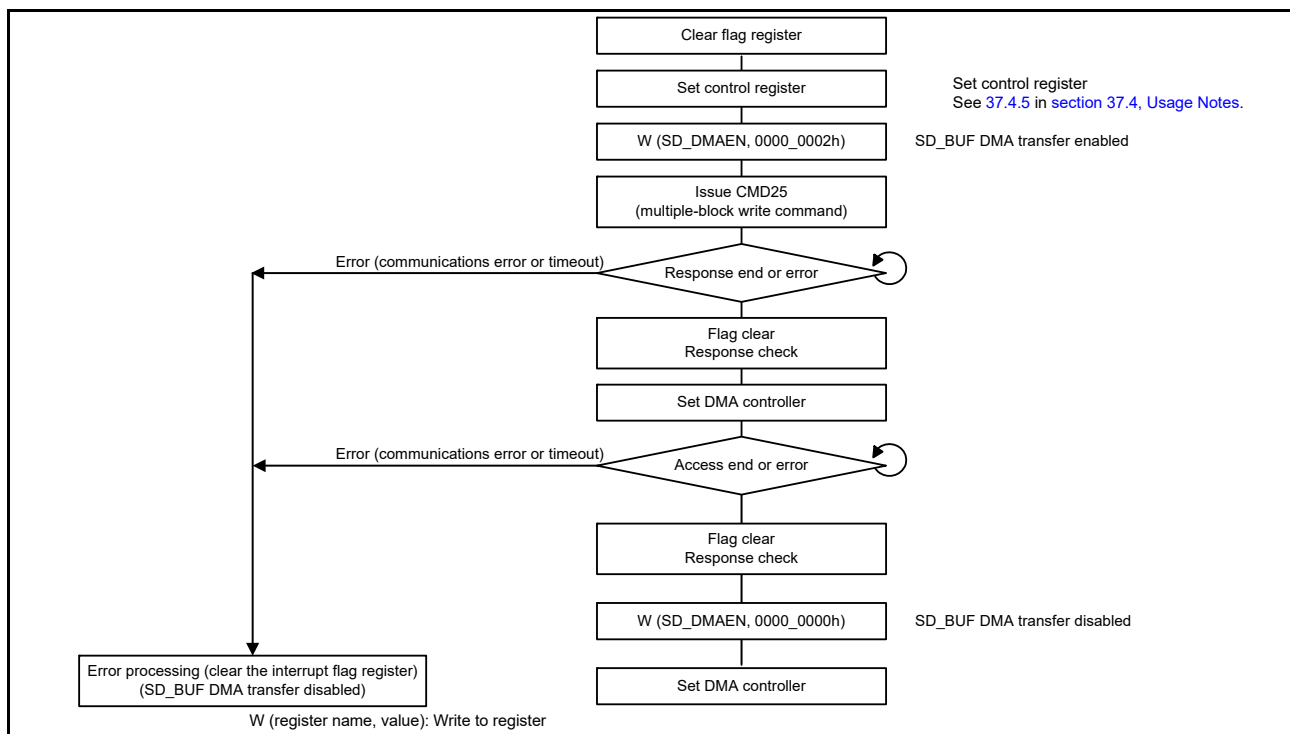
Clear flag register

Set control register

Set control register
See 37.4.5 in section 37.4, Usage Notes.

W (SD_DMAEN, 0000_0002h)

SD_BUF DMA transfer enabled

Issue CMD25
(multiple-block write command)

Error (communications error or timeout)

Response end or error

Flag clear
Response check

Set DMA controller

Error (communications error or timeout)

Access end or error

Flag clear
Response check

W (SD_DMAEN, 0000_0000h)

SD_BUF DMA transfer disabled

Error processing (clear the interrupt flag register)
(SD_BUF DMA transfer disabled)

Set DMA controller

W (register name, value): Write to register